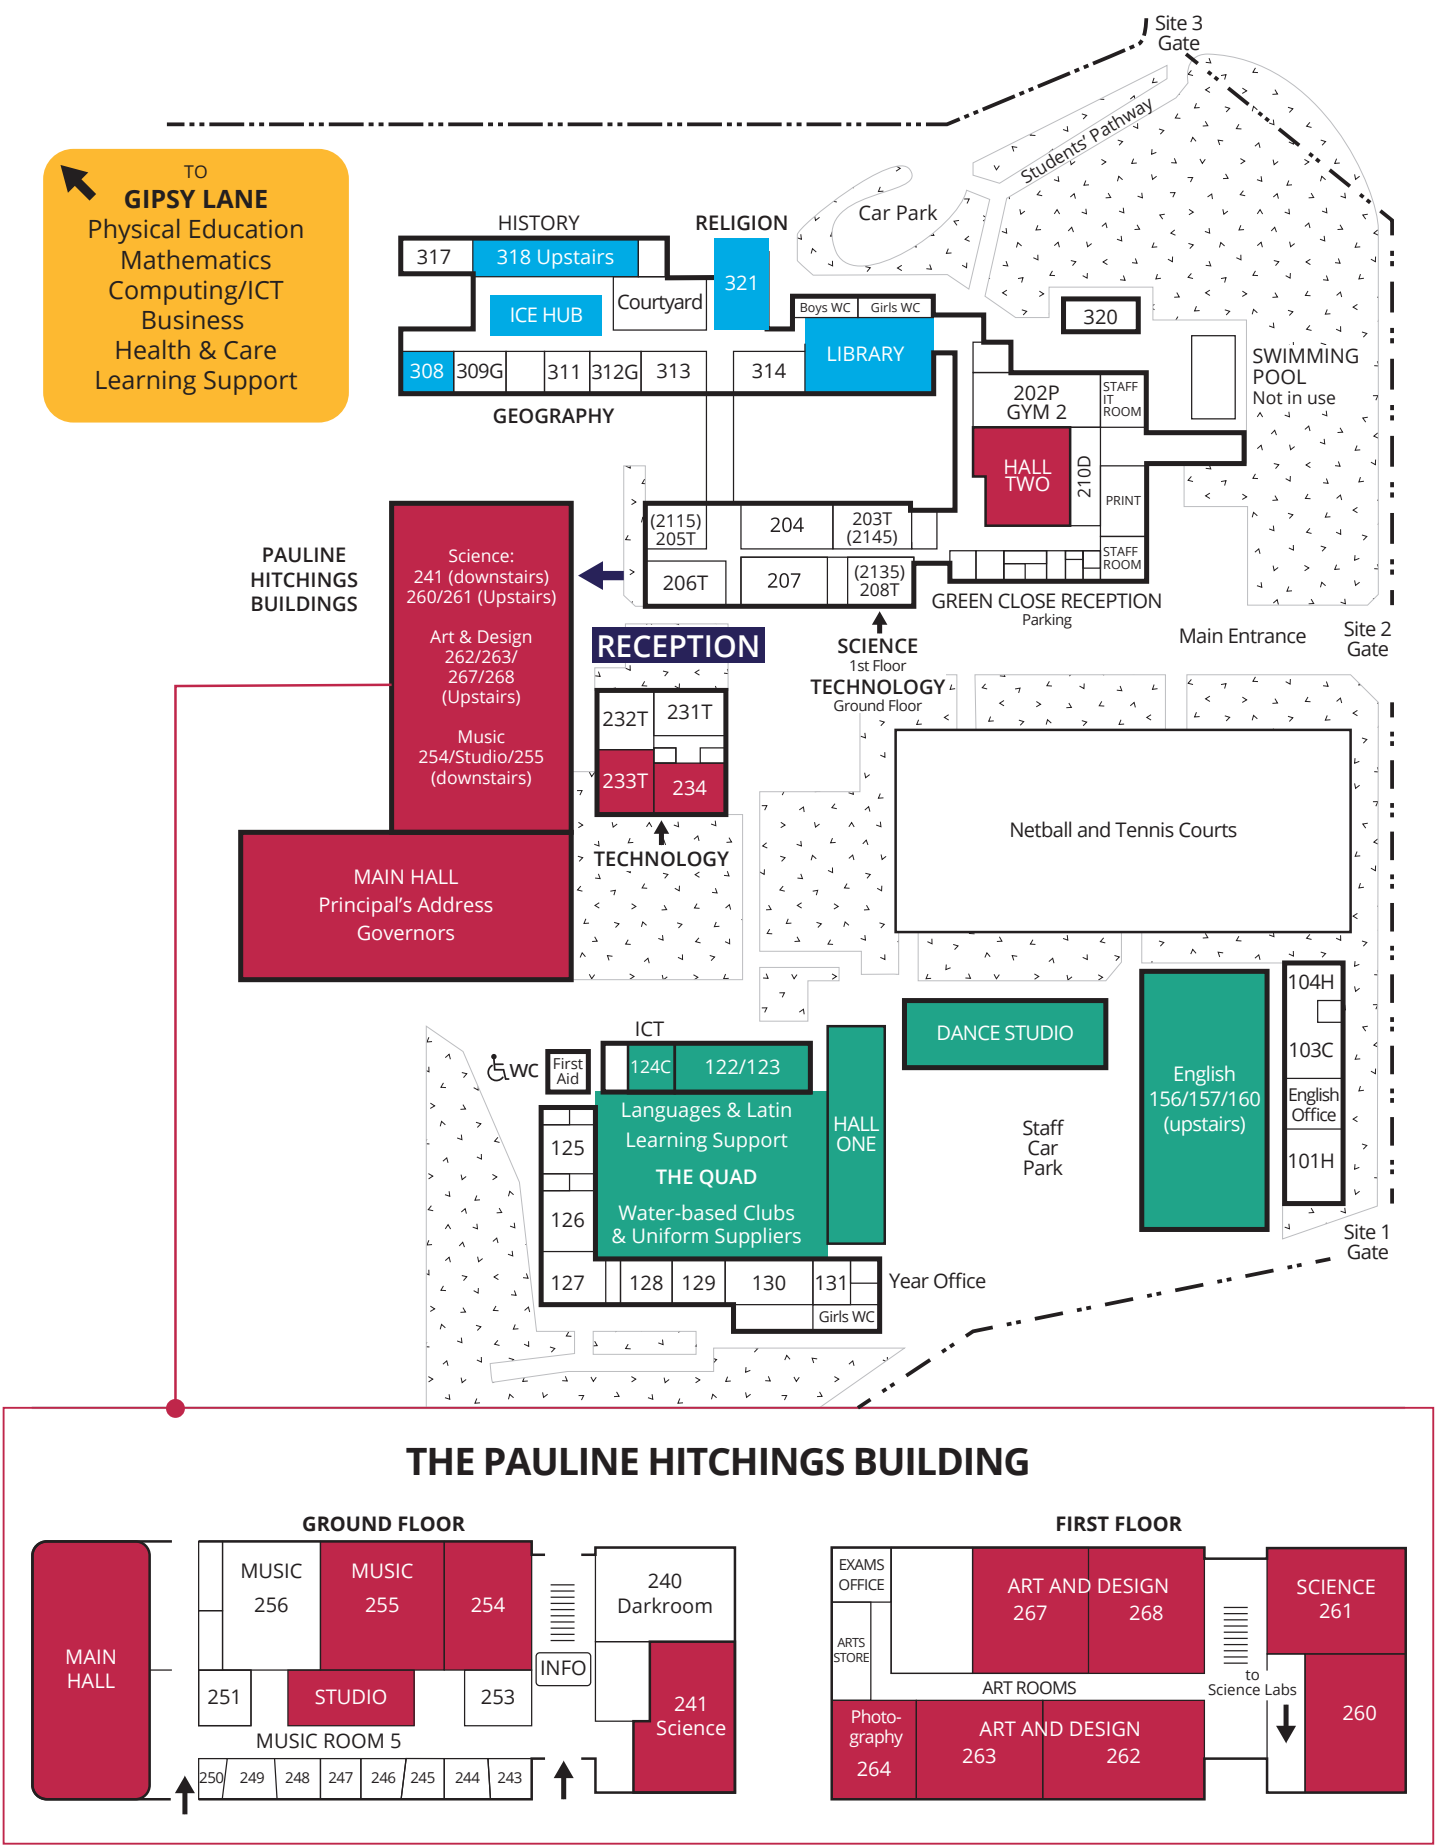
Site 3 Gate

Students' Pathway

Car Park

TO
GIPSY LANE
Physical Education
Mathematics
Computing/ICT
Business
Health & Care
Learning Support

HISTORY

RELIGION

317 318 Upstairs

321

ICE HUB

Courtyard

Boys WC Girls WC

320

308 309G 311 312G 313 314

LIBRARY

SWIMMING POOL
Not in use

GEOGRAPHY

202P
GYM 2

STAFF IT ROOM

HALL TWO

210D

PRINT

PAULINE HITCHINGS BUILDINGS

Science:
241 (downstairs)
260/261 (Upstairs)

Art & Design
262/263/
267/268
(Upstairs)

Music
254/Studio/255
(downstairs)

(2115) 205T 204 203T (2145)

206T 207 (2135) 208T

STAFF ROOM

GREEN CLOSE RECEPTION
Parking

RECEPTION

SCIENCE
1st Floor
TECHNOLOGY
Ground Floor

Main Entrance

Site 2 Gate

232T 231T
233T 234

TECHNOLOGY

Netball and Tennis Courts

MAIN HALL
Principal's Address
Governors

ICT

WC

First Aid

124C 122/123

DANCE STUDIO

104H

103C

English Office

101H

English
156/157/160
(upstairs)

125

126

Languages & Latin
Learning Support
THE QUAD
Water-based Clubs
& Uniform Suppliers

HALL ONE

Staff Car Park

127 128 129 130 131

Girls WC

Year Office

Site 1 Gate

THE PAULINE HITCHINGS BUILDING

GROUND FLOOR

MAIN HALL

MUSIC 256

MUSIC 255

254

240 Darkroom

INFO

251

STUDIO

253

241 Science

MUSIC ROOM 5

250 249 248 247 246 245 244 243

FIRST FLOOR

EXAMS OFFICE

ARTS STORE

ART AND DESIGN
267 268

SCIENCE 261

ART ROOMS

to Science Labs

Photo-graphy 264

ART AND DESIGN
263 262

260